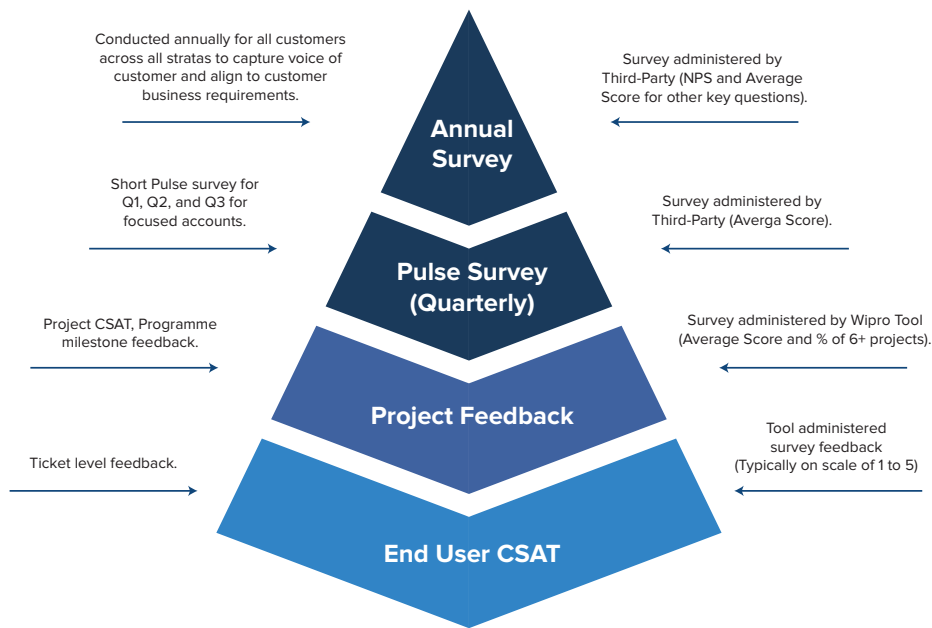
Conducted annually for all customers across all stratas to capture voice of customer and align to customer business requirements.

Annual Survey

Survey administered by Third-Party (NPS and Average Score for other key questions).

Short Pulse survey for Q1, Q2, and Q3 for focused accounts.

Pulse Survey (Quarterly)

Survey administered by Third-Party (Averga Score).

Project CSAT, Programme milestone feedback.

Project Feedback

Survey administered by Wipro Tool (Average Score and % of 6+ projects).

Ticket level feedback.

End User CSAT

Tool administered survey feedback (Typically on scale of 1 to 5)